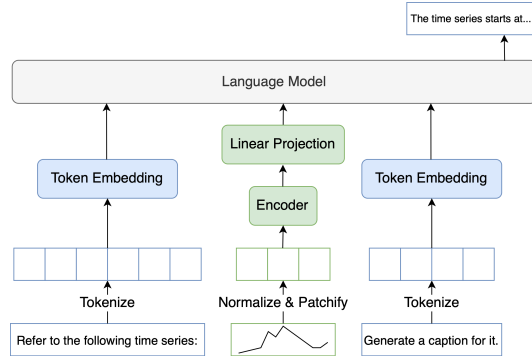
The time series starts at...

Language Model

Token Embedding

Linear Projection

Encoder

Token Embedding

Tokenize

Normalize & Patchify

Tokenize

Refer to the following time series:

Generate a caption for it.